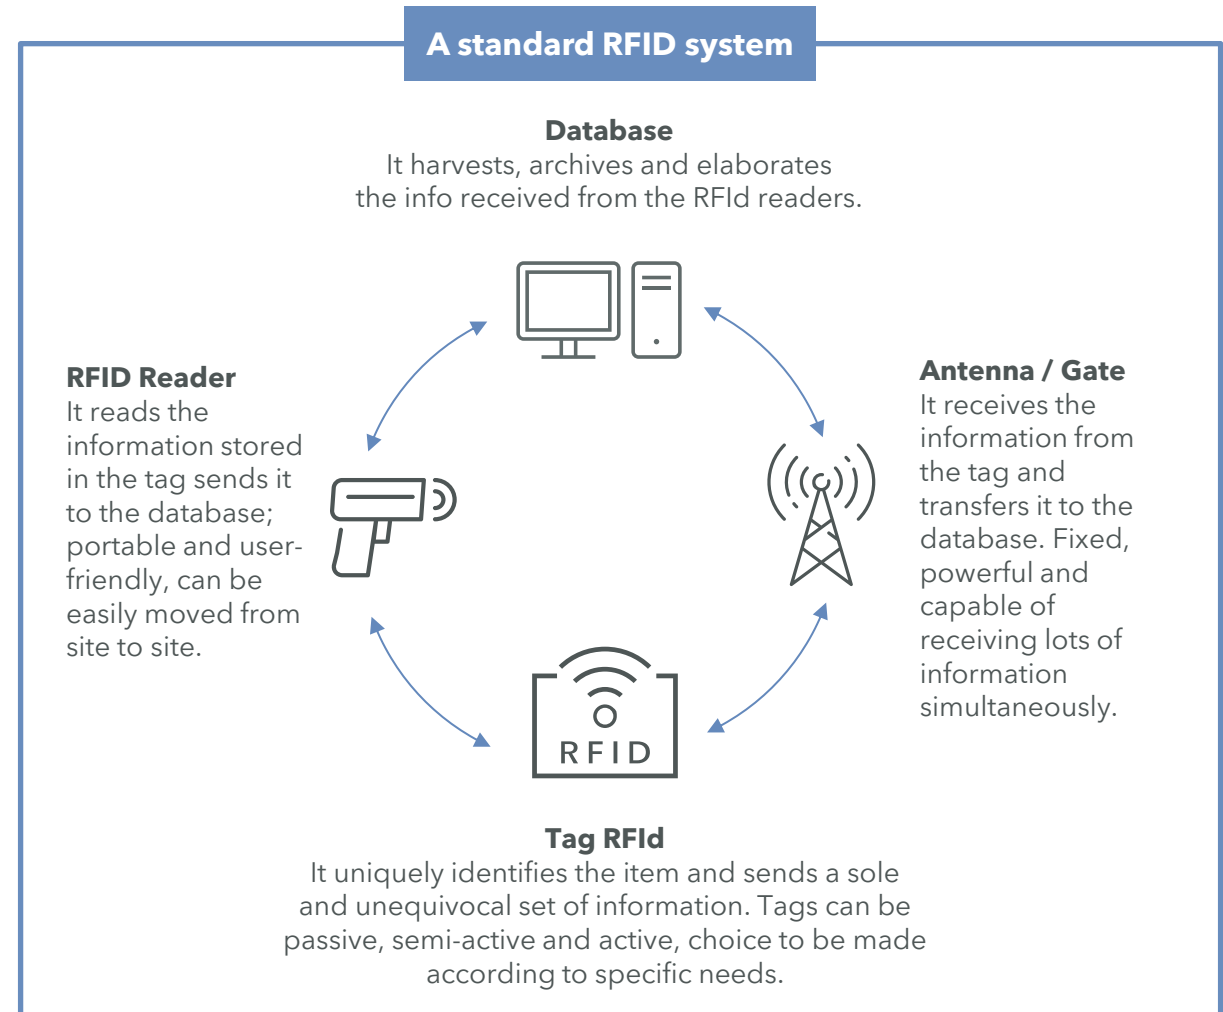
A standard RFID system

Database
It harvests, archives and elaborates the info received from the RFId readers.

RFID Reader
It reads the information stored in the tag sends it to the database; portable and user-friendly, can be easily moved from site to site.

Antenna / Gate
It receives the information from the tag and transfers it to the database. Fixed, powerful and capable of receiving lots of information simultaneously.

RFID

Tag RFId
It uniquely identifies the item and sends a sole and unequivocal set of information. Tags can be passive, semi-active and active, choice to be made according to specific needs.